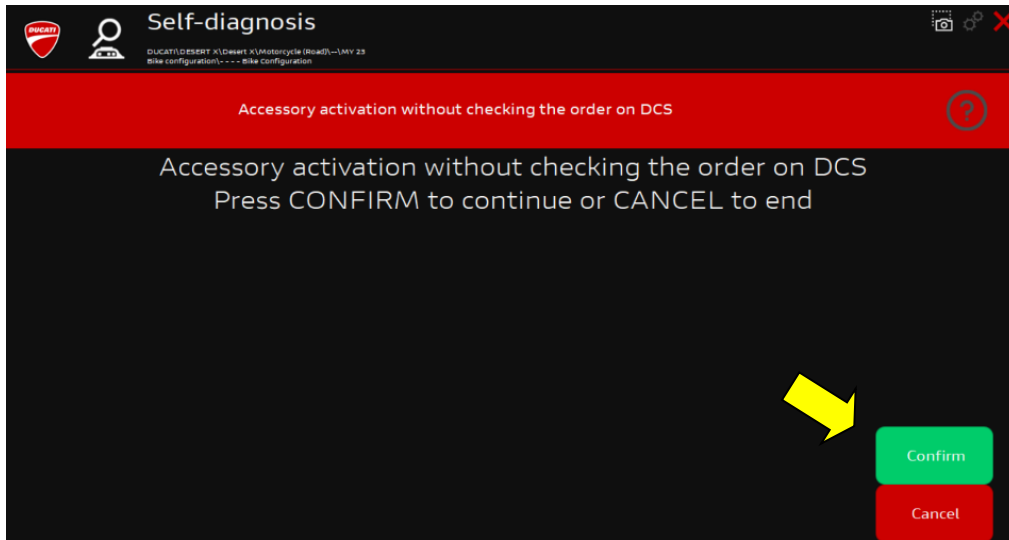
DUCATI

Self-diagnosis

DUCATI\DESERT X\Desert X\Motorcycle (Road)\---\MY 23
Bike configuration\- - - - Bike Configuration

Accessory activation without checking the order on DCS

?

Accessory activation without checking the order on DCS
Press CONFIRM to continue or CANCEL to end

Confirm

Cancel